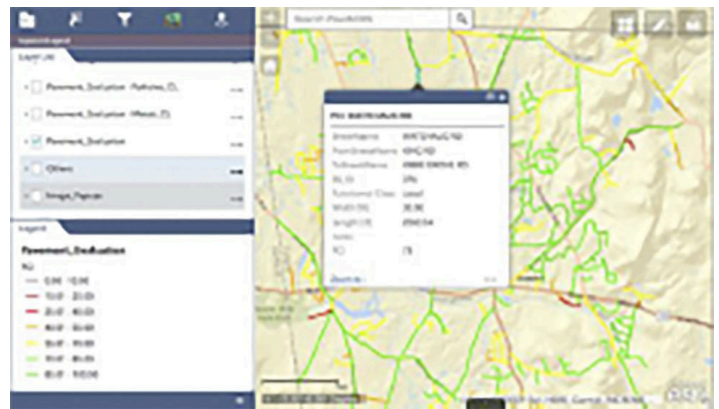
Layer List

Pavement_Evaluation - Potholes (?)

Pavement_Evaluation - Wheel (?)

Pavement_Evaluation

Others

Image_Popcorn

Legend

Pavement_Evaluation

PCI

0.00 - 10.00

10.01 - 20.00

20.01 - 40.00

40.01 - 60.00

60.01 - 70.00

70.01 - 85.00

85.01 - 100.00

Search PavMAN

PCI: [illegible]

StreetName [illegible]

FromStreetName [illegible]

ToStreetName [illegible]

PCI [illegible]

Functional Class Local

Width (ft) 30.00

Length (ft) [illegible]

Notes

PCI 75

Zoom to